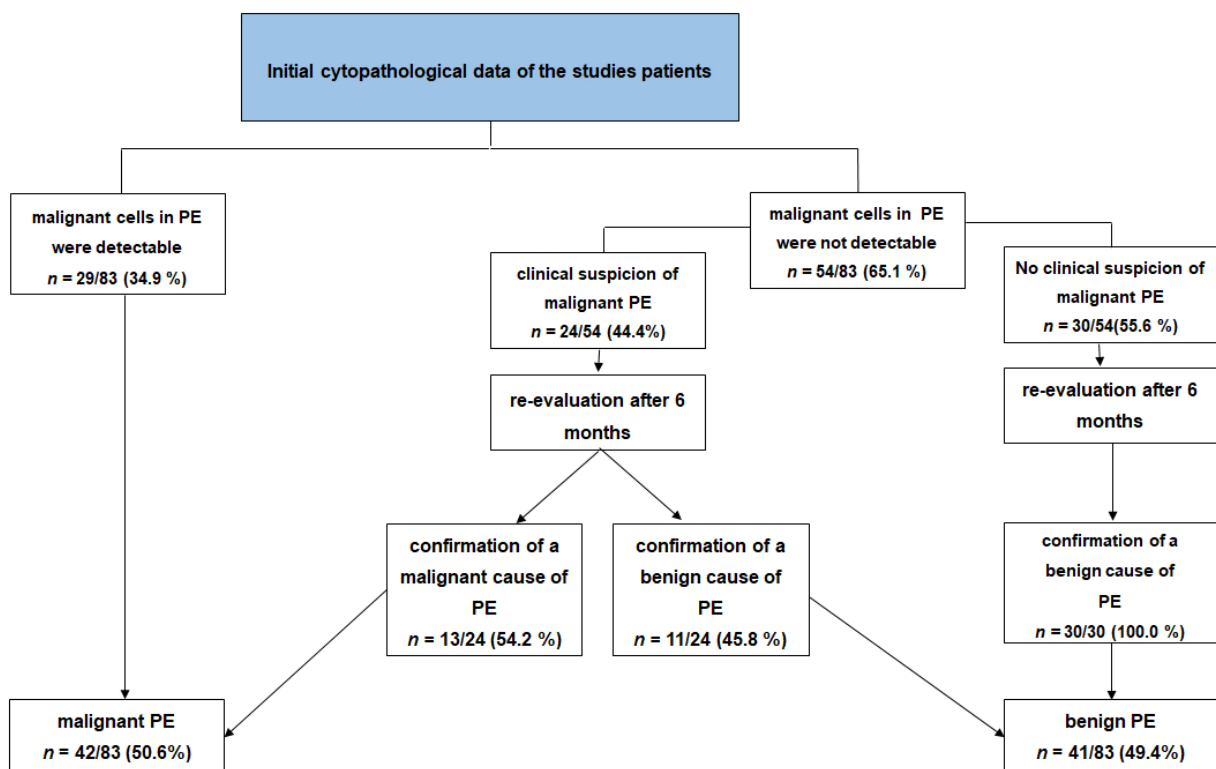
Initial cytopathological data of the studies patients

malignant cells in PE were detectable
$n$ = 29/83 (34.9 %)

malignant cells in PE were not detectable
$n$ = 54/83 (65.1 %)

clinical suspicion of malignant PE
$n$ = 24/54 (44.4%)

No clinical suspicion of malignant PE
$n$ = 30/54(55.6 %)

re-evaluation after 6 months

re-evaluation after 6 months

confirmation of a malignant cause of PE
$n$ = 13/24 (54.2 %)

confirmation of a benign cause of PE
$n$ = 11/24 (45.8 %)

confirmation of a benign cause of PE
$n$ = 30/30 (100.0 %)

malignant PE
$n$ = 42/83 (50.6%)

benign PE
$n$ = 41/83 (49.4%)